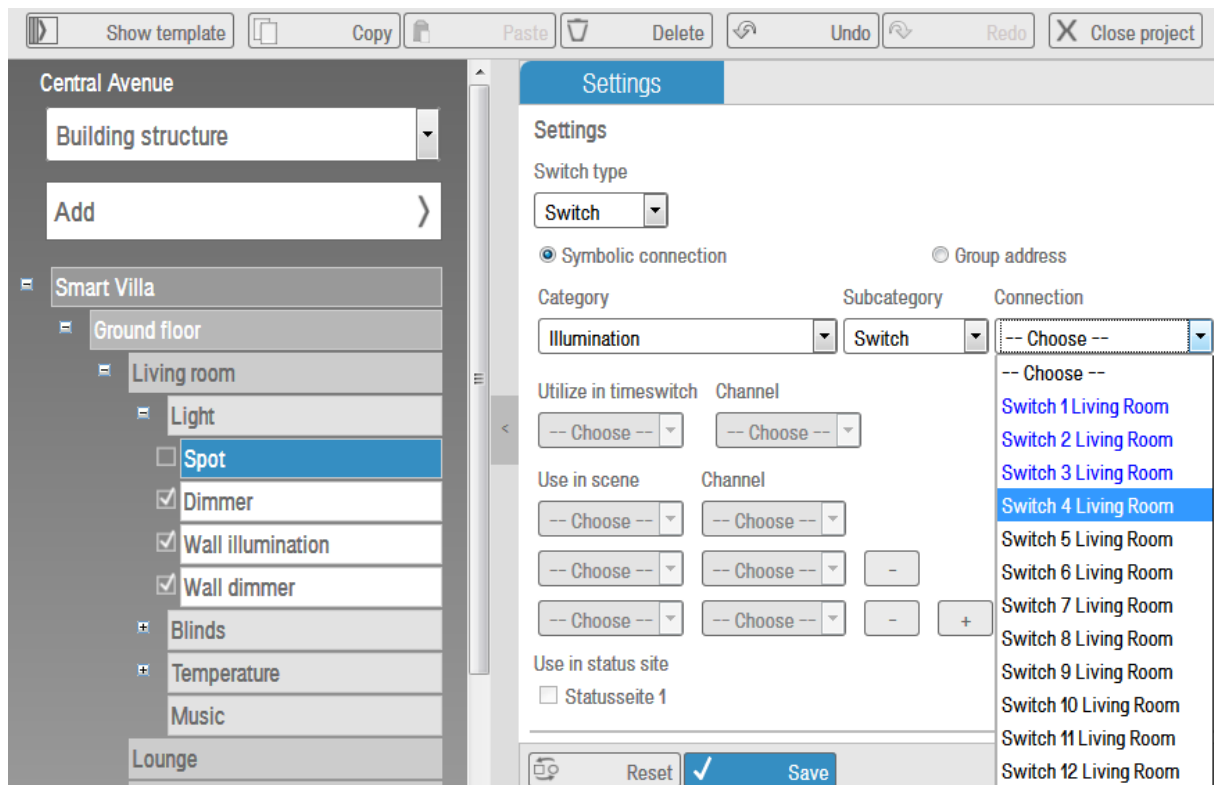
Show template Copy Paste Delete Undo Redo Close project

Central Avenue

Building structure

Add

Smart Villa
Ground floor
Living room
Light
Spot
Dimmer
Wall illumination
Wall dimmer
Blinds
Temperature
Music
Lounge

Settings

Settings

Switch type

Switch

Symbolic connection Group address

Category Subcategory Connection

Illumination Switch -- Choose --

-- Choose --
Switch 1 Living Room
Switch 2 Living Room
Switch 3 Living Room
Switch 4 Living Room
Switch 5 Living Room
Switch 6 Living Room
Switch 7 Living Room
Switch 8 Living Room
Switch 9 Living Room
Switch 10 Living Room
Switch 11 Living Room
Switch 12 Living Room

Utilize in timeswitch Channel

-- Choose -- -- Choose --

Use in scene Channel

-- Choose -- -- Choose --

-- Choose -- -- Choose -- -

-- Choose -- -- Choose -- - +

Use in status site

Statusseite 1

Reset Save